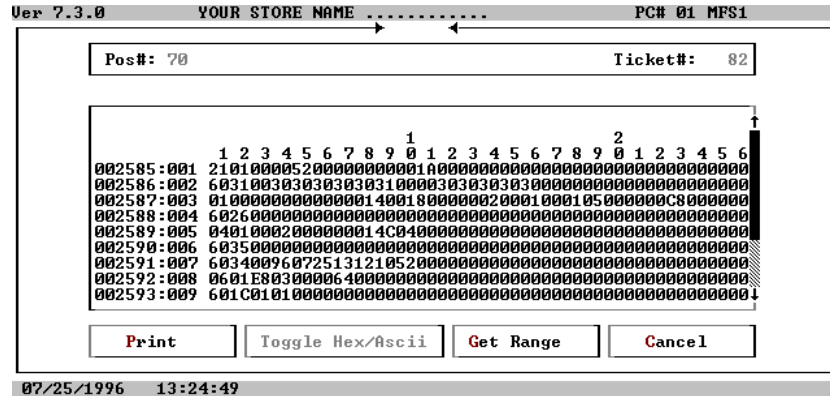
Ver 7.3.0 YOUR STORE NAME ............ PC# 01 MFS1

Pos#: 70 Ticket#: 82

1 2
1 2 3 4 5 6 7 8 9 0 1 2 3 4 5 6 7 8 9 0 1 2 3 4 5 6
002585:001 2101000052000000000001A0000000000000000000000000
002586:002 6031003030303030310000303030303000000000000000000
002587:003 010000000000000140018000000200010001050000000C8000000
002588:004 6026000000000000000000000000000000000000000000000
002589:005 0401000200000001 4C040000000000000000000000000000
002590:006 6035000000000000000000000000000000000000000000000
002591:007 60340096072513121052000000000000000000000000000000
002592:008 0601E80300006400000000000000000000000000000000000
002593:009 601C0101000000000000000000000000000000000000000000

Print Toggle Hex/Ascii Get Range Cancel

07/25/1996 13:24:49